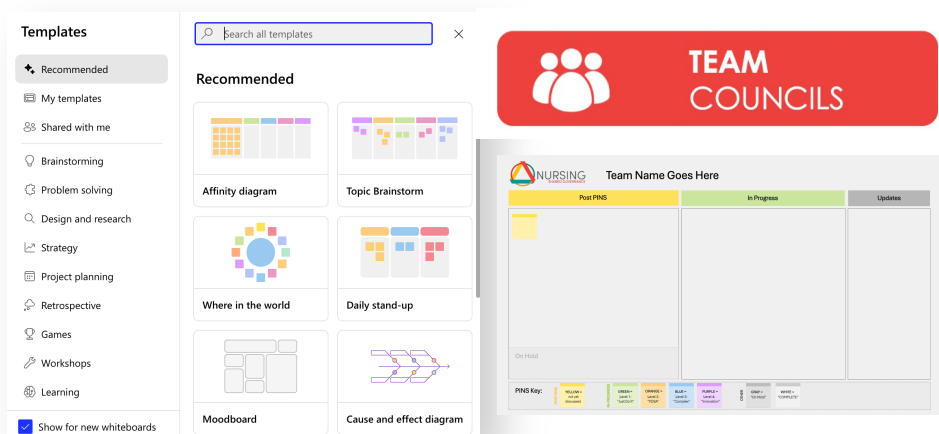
Templates

Recommended
My templates
Shared with me
Brainstorming
Problem solving
Design and research
Strategy
Project planning
Retrospective
Games
Workshops
Learning

Show for new whiteboards

Search all templates

Recommended

Affinity diagram
Topic Brainstorm
Where in the world
Daily stand-up
Moodboard
Cause and effect diagram

TEAM COUNCILS

NURSING

Team Name Goes Here

| Post PINS | In Progress | Updates |
|---|---|---|

On Hold

PINS Key:

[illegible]